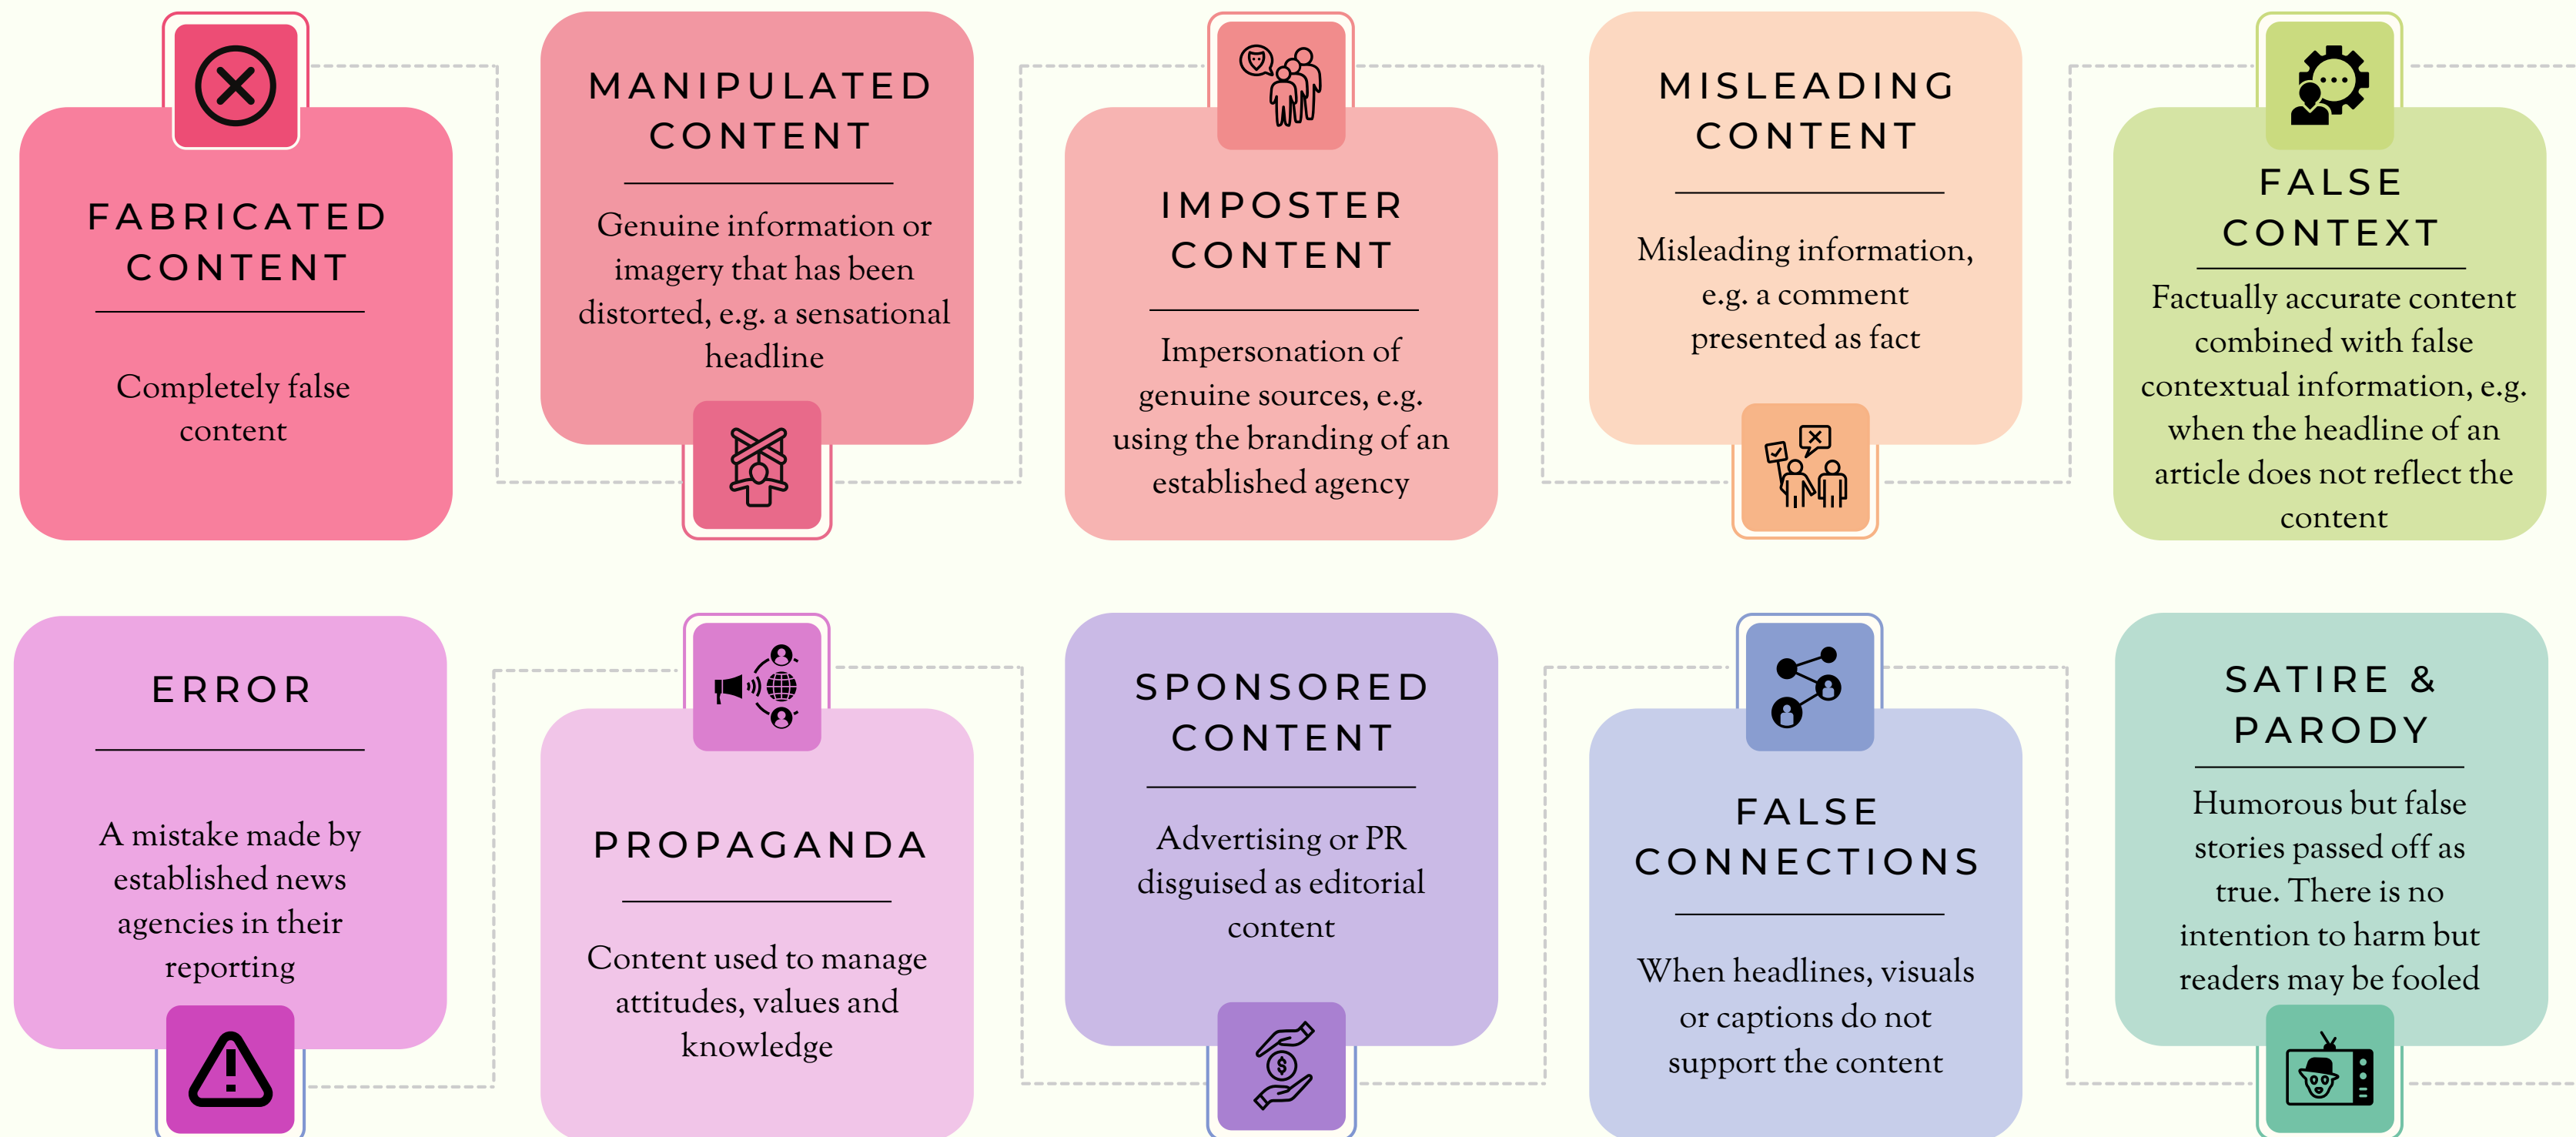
FABRICATED CONTENT

Completely false content

MANIPULATED CONTENT

Genuine information or imagery that has been distorted, e.g. a sensational headline

IMPOSTER CONTENT

Impersonation of genuine sources, e.g. using the branding of an established agency

MISLEADING CONTENT

Misleading information, e.g. a comment presented as fact

FALSE CONTEXT

Factually accurate content combined with false contextual information, e.g. when the headline of an article does not reflect the content

ERROR

A mistake made by established news agencies in their reporting

PROPAGANDA

Content used to manage attitudes, values and knowledge

SPONSORED CONTENT

Advertising or PR disguised as editorial content

FALSE CONNECTIONS

When headlines, visuals or captions do not support the content

SATIRE & PARODY

Humorous but false stories passed off as true. There is no intention to harm but readers may be fooled